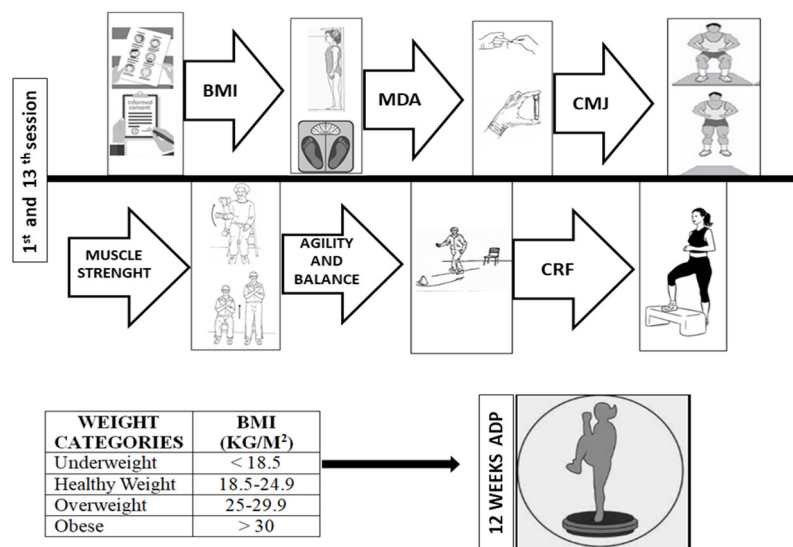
1$^{st}$ and 13 $^{th}$ session

Informed consent

BMI

MDA

CMJ

MUSCLE STRENGHT

AGILITY AND BALANCE

CRF

| WEIGHT CATEGORIES | BMI (KG/M$^2$) |
|---|---|
| Underweight | < 18.5 |
| Healthy Weight | 18.5-24.9 |
| Overweight | 25-29.9 |
| Obese | > 30 |

12 WEEKS ADP